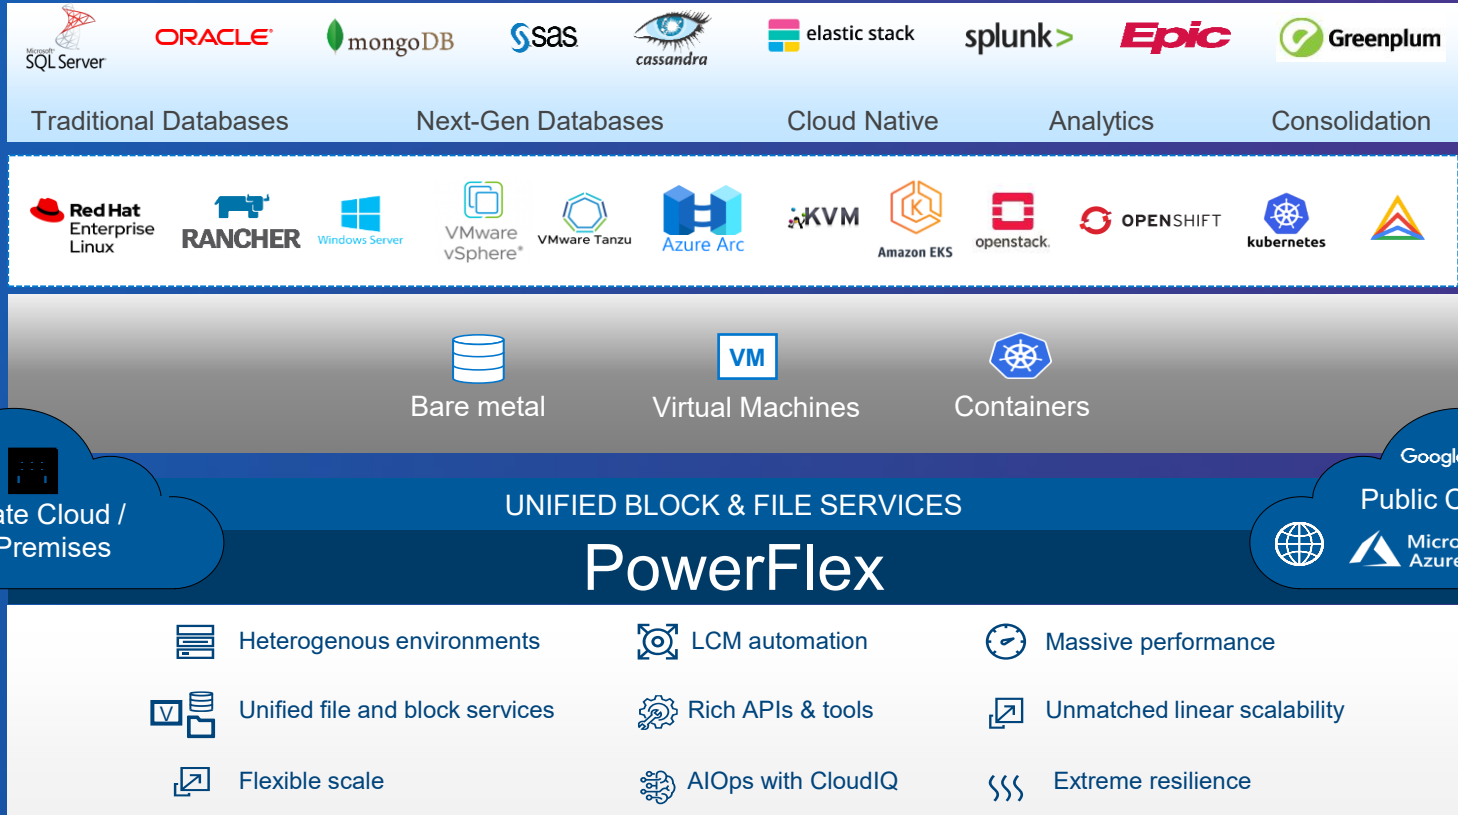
Microsoft SQL Server ORACLE mongoDB sas cassandra elastic stack splunk> Epic Greenplum

Traditional Databases Next-Gen Databases Cloud Native Analytics Consolidation

Red Hat Enterprise Linux RANCHER Windows Server VMware vSphere VMware Tanzu Azure Arc KVM Amazon EKS openstack OPENSHIFT kubernetes

Bare metal
VM
Virtual Machines
Containers

ate Cloud / Premises

Googl
Public C
Micro Azure

UNIFIED BLOCK & FILE SERVICES
PowerFlex

Heterogenous environments
LCM automation
Massive performance
V
Unified file and block services
Rich APIs & tools
Unmatched linear scalability
Flexible scale
AIOps with CloudIQ
Extreme resilience